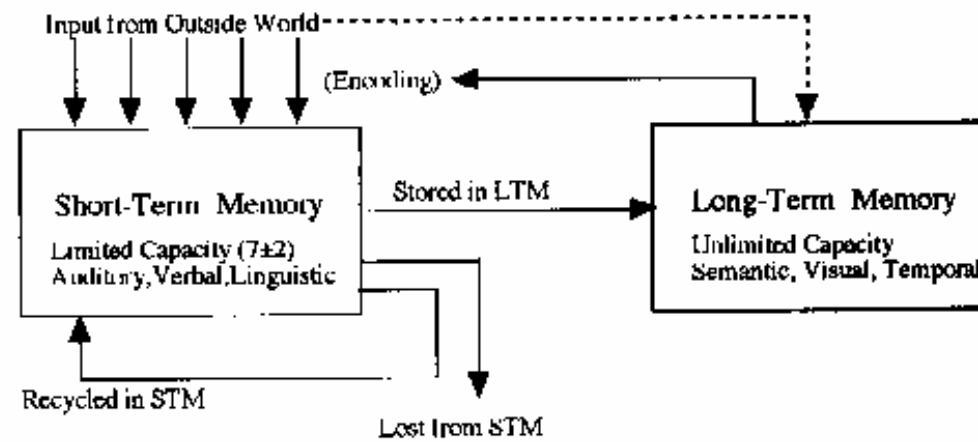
Input from Outside World

(Encoding)

Short-Term Memory

Limited Capacity (7±2)
Auditory, Verbal, Linguistic

Stored in LTM

Long-Term Memory

Unlimited Capacity
Semantic, Visual, Temporal

Recycled in STM

Lost from STM